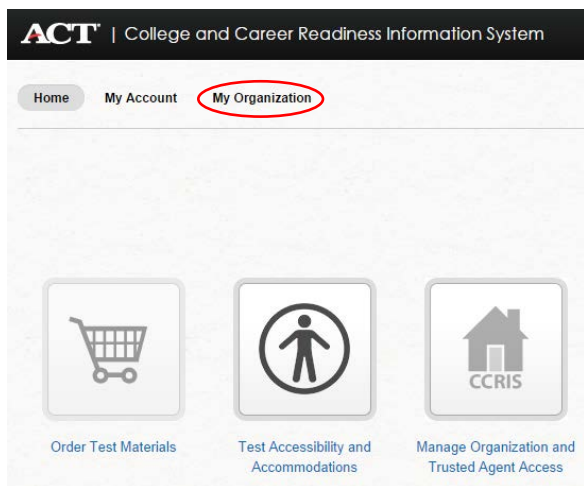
ACT | College and Career Readiness Information System

Home My Account My Organization

CCRIS

Order Test Materials

Test Accessibility and Accommodations

Manage Organization and Trusted Agent Access